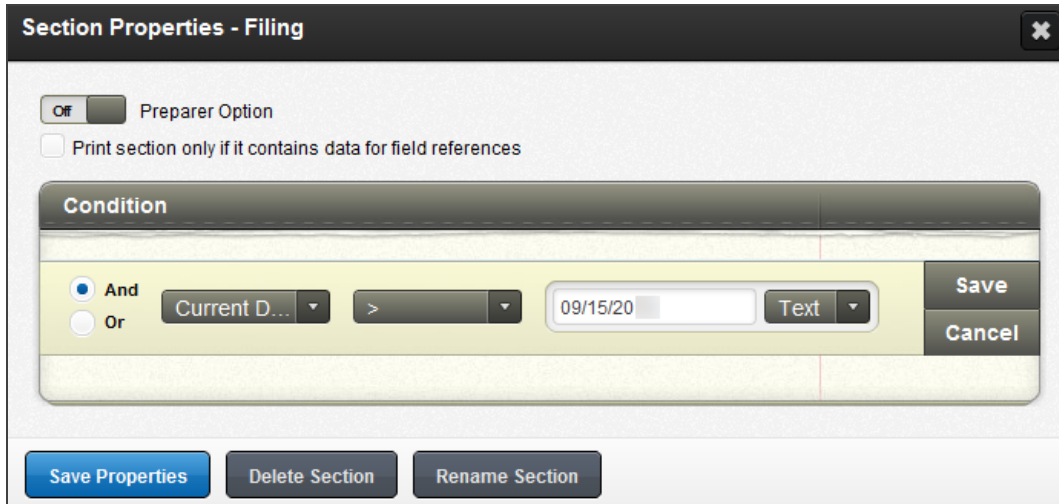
Section Properties - Filing

Off Preparer Option

Print section only if it contains data for field references

Condition

And

Or

Current D...

>

09/15/20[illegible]

Text

Save

Cancel

Save Properties

Delete Section

Rename Section